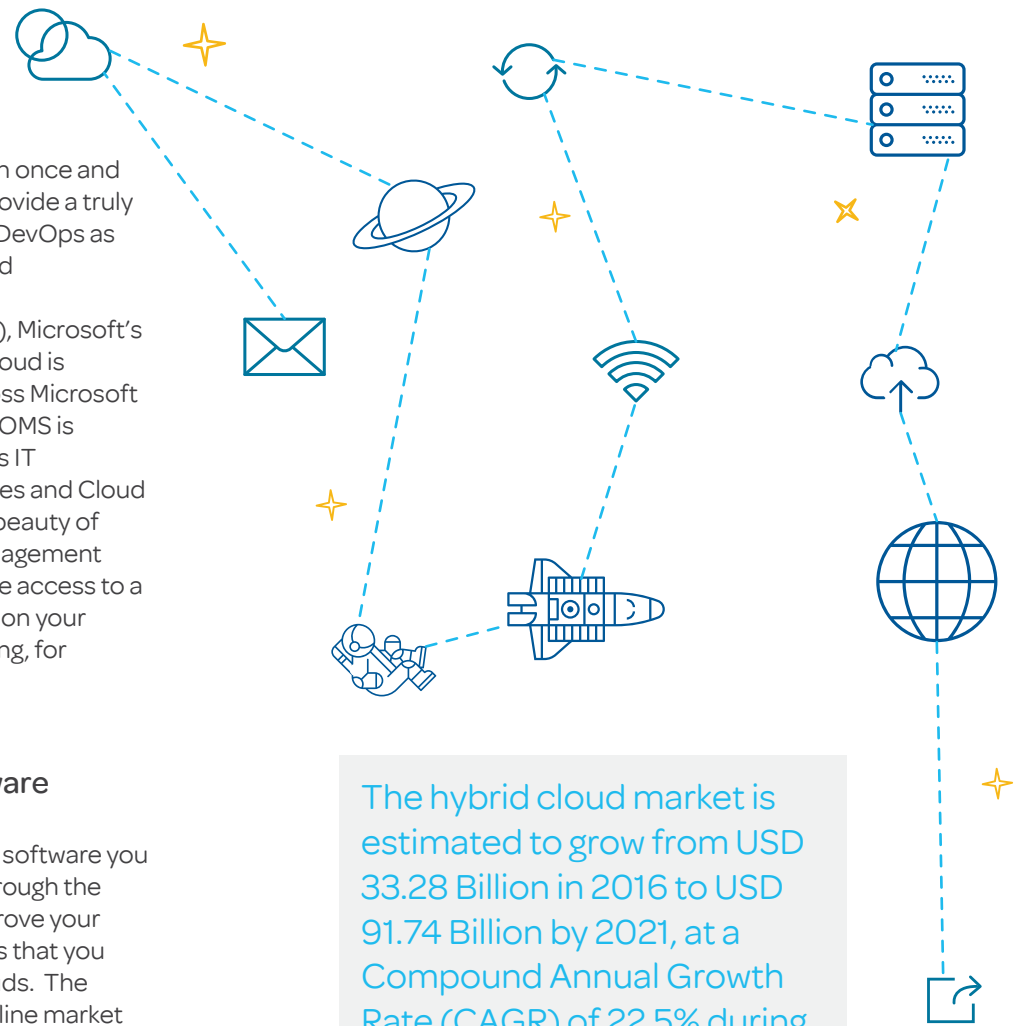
n once and
ovide a truly
DevOps as
d

), Microsoft's
oud is
ss Microsoft
OMS is
s IT
es and Cloud
beauty of
agement
e access to a
on your
ng, for

vare

software you
rough the
rove your
s that you
ds. The
line market

The hybrid cloud market is estimated to grow from USD 33.28 Billion in 2016 to USD 91.74 Billion by 2021, at a Compound Annual Growth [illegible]